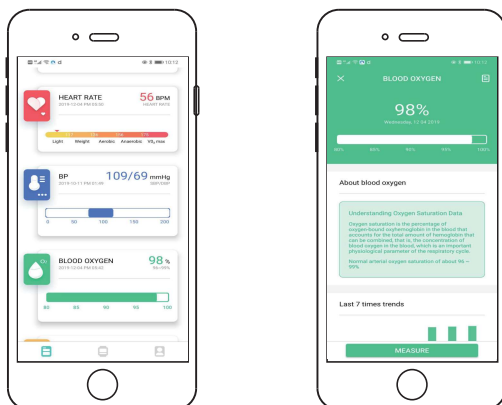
10:12

HEART RATE
2019-12-04 PM 05:50
56 BPM
HEART RATE

Light Weight Aerobic Anaerobic $VO_2$ max

BP
2019-12-11 PM 01:59
109/69 mmHg
SBP/DBP

0 50 100 150 200

BLOOD OXYGEN
2019-12-04 PM 05:43
98 %
$SpO_2$

$O_2$

80 85 90 95 100

10:12

BLOOD OXYGEN

98%
Wednesday, 12 04 2019

90% 92% 94% 96% 100%

About blood oxygen

Understanding Oxygen Saturation Data

Oxygen saturation is the percentage of oxygen-bound oxyhemoglobin in the blood that accounts for the total amount of hemoglobin that can be combined, that is, the concentration of blood oxygen in the blood, which is an important physiological parameter of the respiratory cycle.

Normal arterial oxygen saturation of about 96 ~ 99%

Last 7 times trends

MEASURE